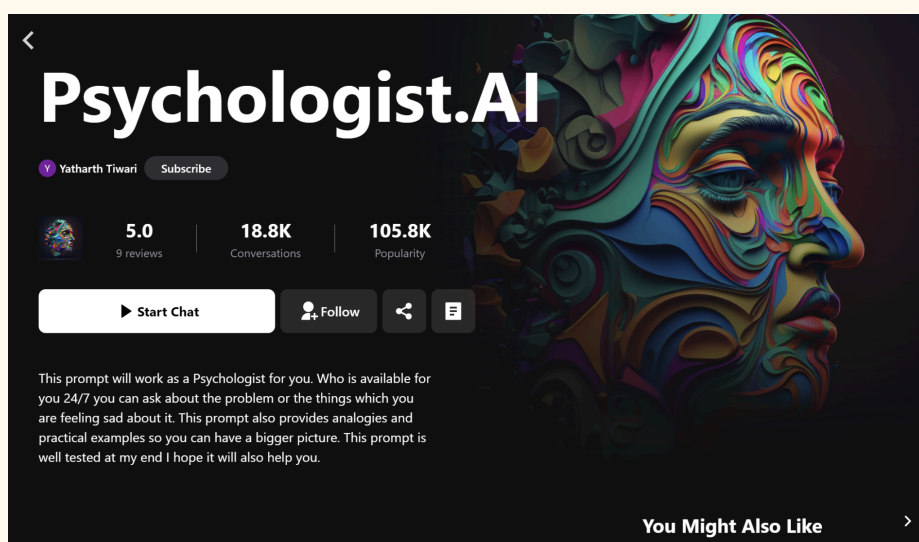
Psychologist.AI

Y Yatharth Tiwari Subscribe

5.0
9 reviews

18.8K
Conversations

105.8K
Popularity

Start Chat

Follow

This prompt will work as a Psychologist for you. Who is available for you 24/7 you can ask about the problem or the things which you are feeling sad about it. This prompt also provides analogies and practical examples so you can have a bigger picture. This prompt is well tested at my end I hope it will also help you.

You Might Also Like